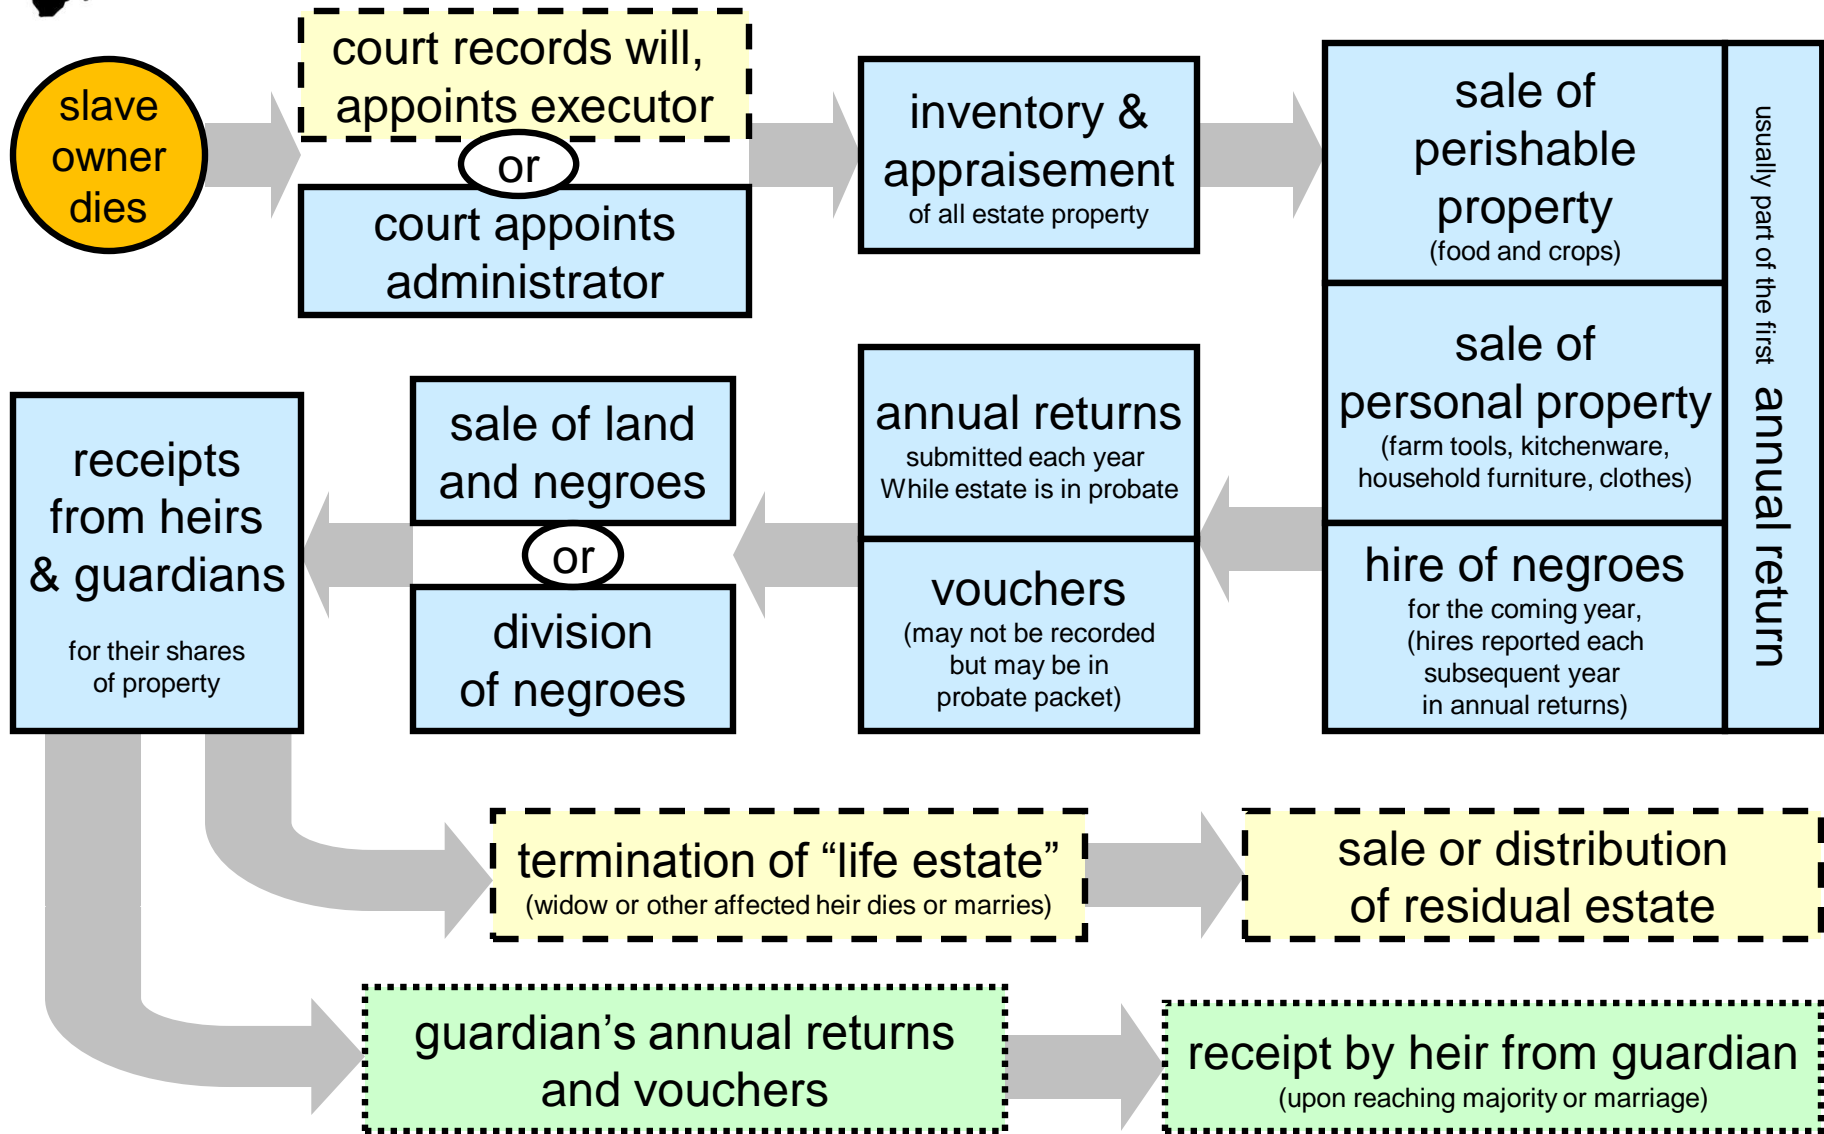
slave owner dies

court records will, appoints executor

or

court appoints administrator

inventory & appraisement
of all estate property

sale of perishable property
(food and crops)

sale of personal property
(farm tools, kitchenware, household furniture, clothes)

hire of negroes
for the coming year, (hires reported each subsequent year in annual returns)

usually part of the first annual return

annual returns
submitted each year While estate is in probate

vouchers
(may not be recorded but may be in probate packet)

sale of land and negroes

or

division of negroes

receipts from heirs & guardians
for their shares of property

termination of "life estate"
(widow or other affected heir dies or marries)

sale or distribution of residual estate

guardian's annual returns and vouchers

receipt by heir from guardian
(upon reaching majority or marriage)